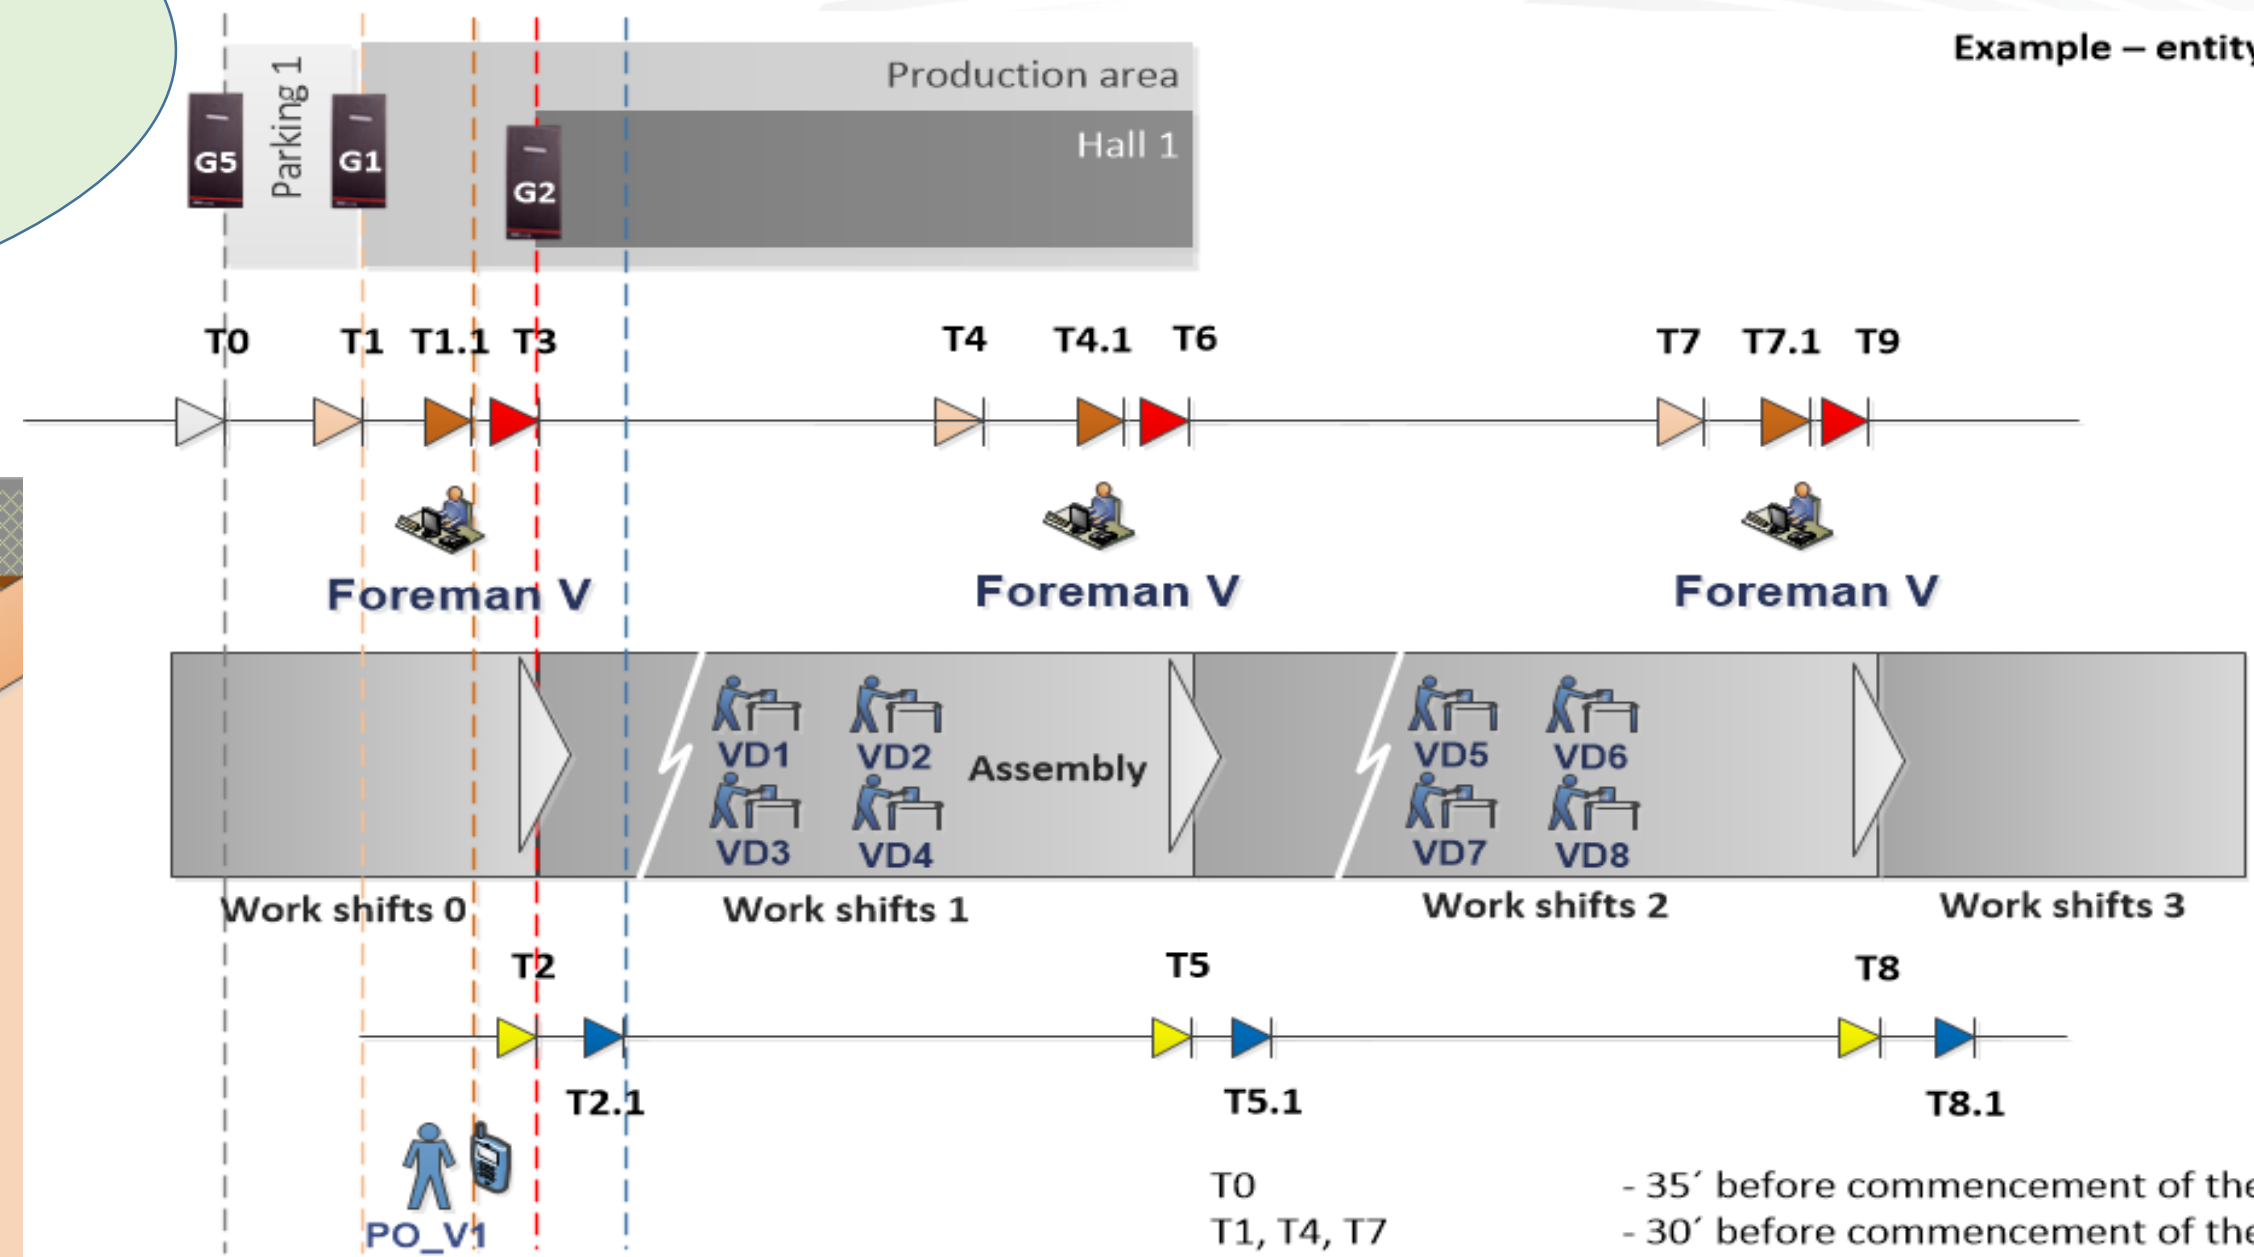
Example – entity

Production area

Hall 1

G5

Parking 1

G1

G2

T0 T1 T1.1 T3 T4 T4.1 T6 T7 T7.1 T9

Foreman V

Foreman V

Foreman V

VD1 VD2 VD3 VD4 Assembly

VD5 VD6 VD7 VD8

Work shifts 0

Work shifts 1

Work shifts 2

Work shifts 3

T2 T5 T8

T2.1 T5.1 T8.1

PO_V1

T0 - 35´ before commencement of the

T1, T4, T7 - 30´ before commencement of the